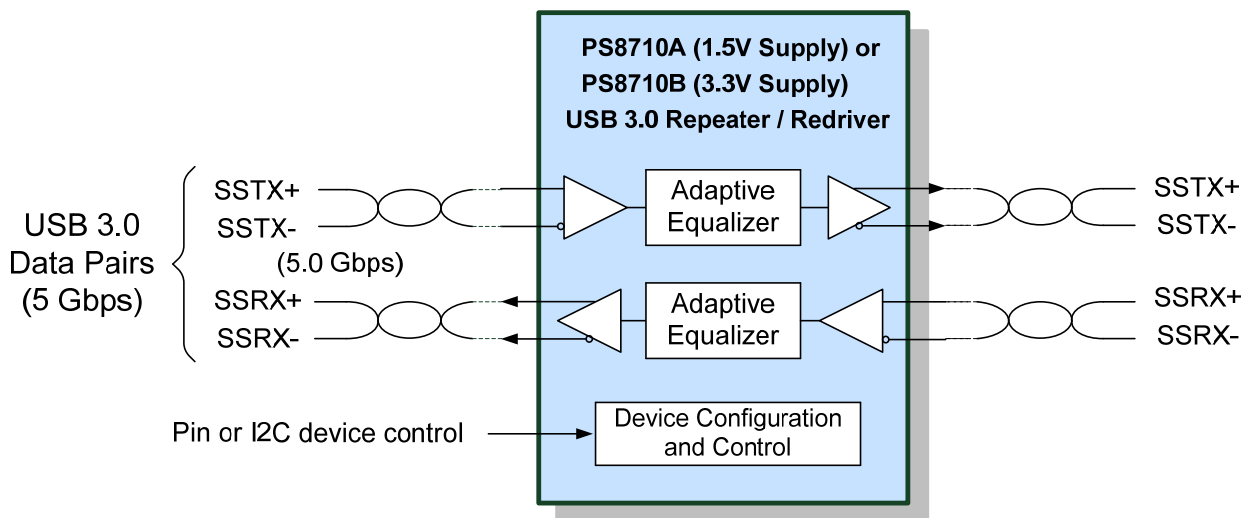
PS8710A (1.5V Supply) or
PS8710B (3.3V Supply)
USB 3.0 Repeater / Redriver

USB 3.0
Data Pairs
(5 Gbps)

SSTX+
SSTX-
(5.0 Gbps)

Adaptive
Equalizer

SSTX+
SSTX-

SSRX+
SSRX-

Adaptive
Equalizer

SSRX+
SSRX-

Pin or I2C device control

Device Configuration
and Control